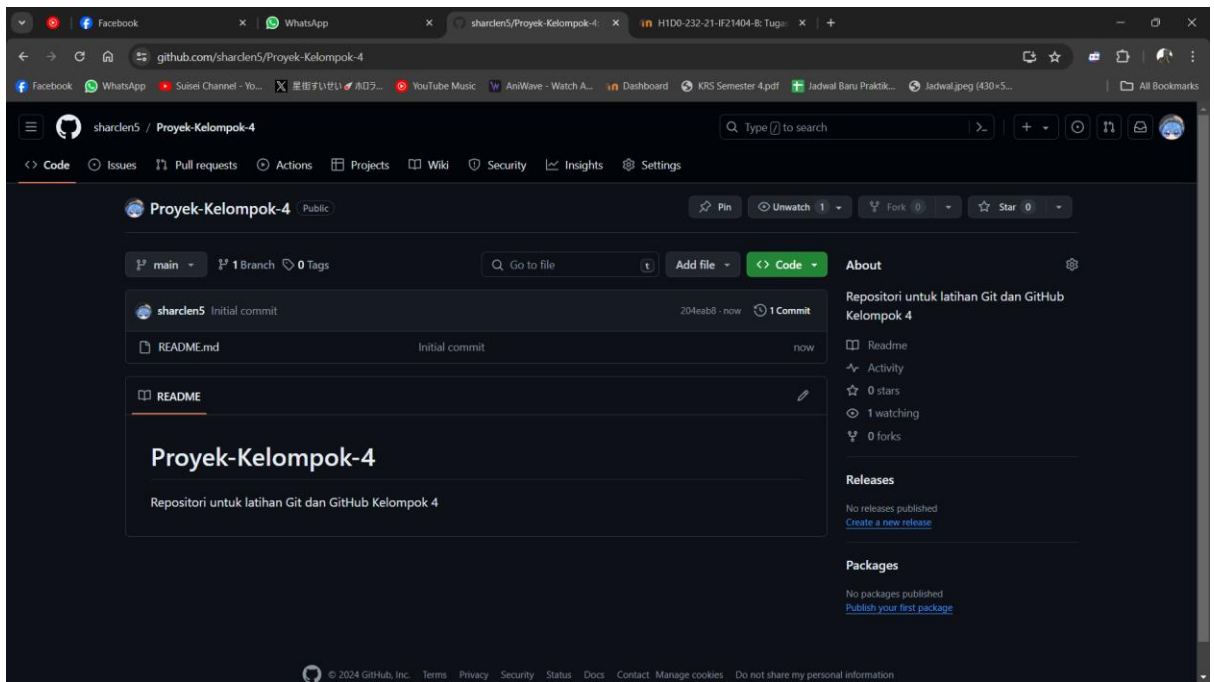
Facebook | WhatsApp | sharclen5/Proyek-Kelompok-4 | H1D0-232-21-IF21404-B: Tugas

github.com/sharclen5/Proyek-Kelompok-4

Facebook | WhatsApp | Suisei Channel - Yo... | 星街すいせい ホロラ... | YouTube Music | AniWave - Watch A... | Dashboard | KRS Semester 4.pdf | Jadwal Baru Praktik... | Jadwal.jpeg (430×5... | All Bookmarks

sharclen5 / Proyek-Kelompok-4

Type / to search

Code | Issues | Pull requests | Actions | Projects | Wiki | Security | Insights | Settings

Proyek-Kelompok-4 Public

Pin | Unwatch 1 | Fork 0 | Star 0

main | 1 Branch | 0 Tags | Go to file | t | Add file | Code

sharclen5 Initial commit | 204eab8 · now | 1 Commit

README.md | Initial commit | now

README

Proyek-Kelompok-4

Repositori untuk latihan Git dan GitHub Kelompok 4

About

Repositori untuk latihan Git dan GitHub Kelompok 4

Readme
Activity
0 stars
1 watching
0 forks

Releases

No releases published
Create a new release

Packages

No packages published
Publish your first package

© 2024 GitHub, Inc. Terms Privacy Security Status Docs Contact Manage cookies Do not share my personal information